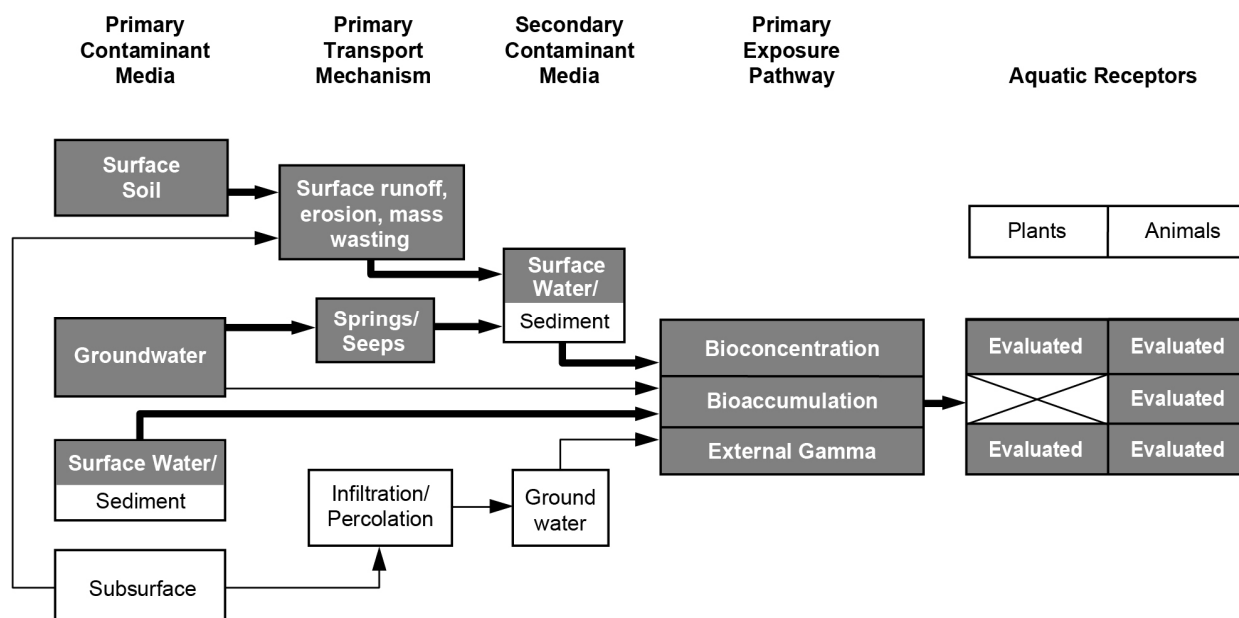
Primary Contaminant Media

Primary Transport Mechanism

Secondary Contaminant Media

Primary Exposure Pathway

Aquatic Receptors

Surface Soil

Surface runoff, erosion, mass wasting

Plants

Animals

Surface Water/

Sediment

Groundwater

Springs/ Seeps

Bioconcentration

Bioaccumulation

External Gamma

| Evaluated | Evaluated |
|---|---|
|  | Evaluated |
| Evaluated | Evaluated |

Surface Water/

Sediment

Infiltration/ Percolation

Ground water

Subsurface